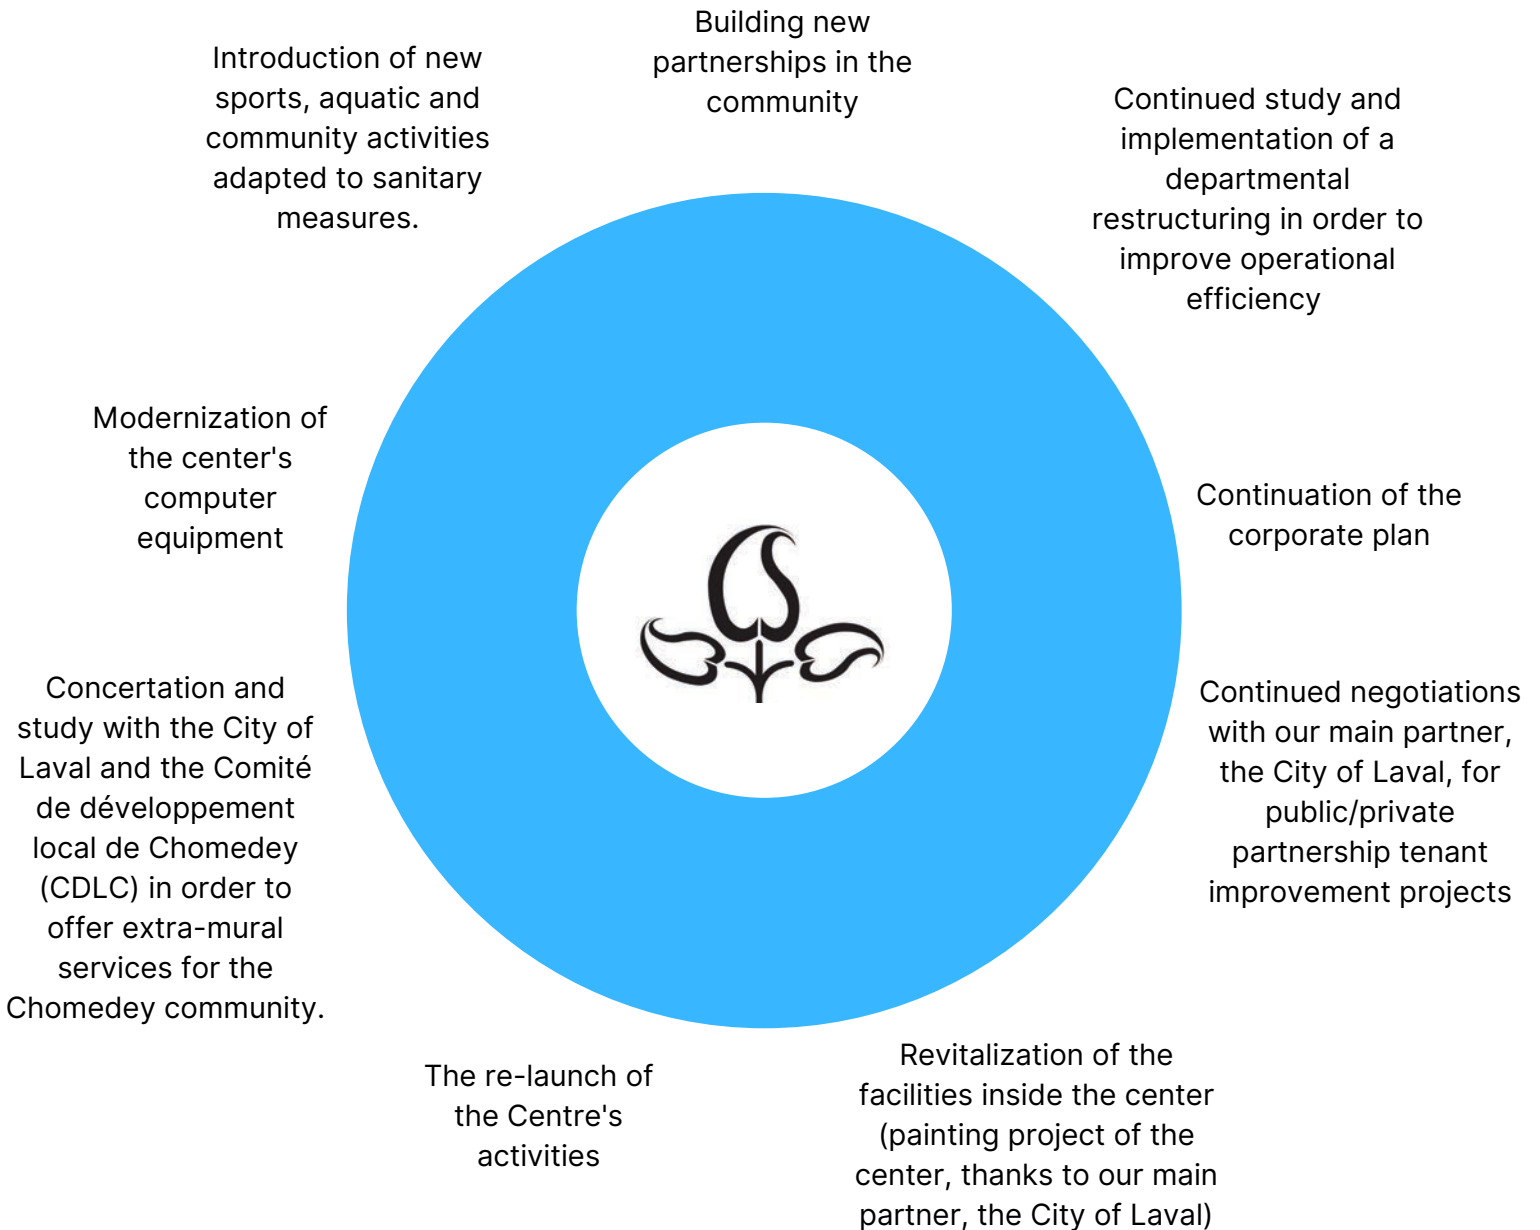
Building new partnerships in the community

Continued study and implementation of a departmental restructuring in order to improve operational efficiency

Continuation of the corporate plan

Continued negotiations with our main partner, the City of Laval, for public/private partnership tenant improvement projects

Revitalization of the facilities inside the center (painting project of the center, thanks to our main partner, the City of Laval)

The re-launch of the Centre's activities

Concertation and study with the City of Laval and the Comité de développement local de Chomedey (CDLC) in order to offer extra-mural services for the Chomedey community.

Modernization of the center's computer equipment

Introduction of new sports, aquatic and community activities adapted to sanitary measures.